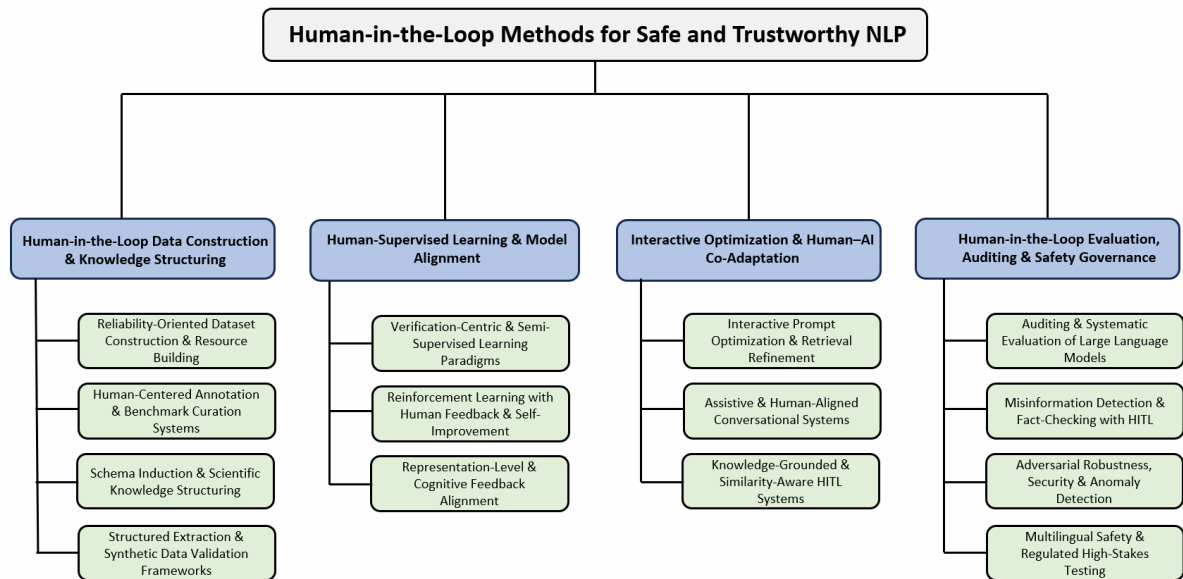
Human-in-the-Loop Methods for Safe and Trustworthy NLP

Human-in-the-Loop Data Construction & Knowledge Structuring

Reliability-Oriented Dataset Construction & Resource Building

Human-Centered Annotation & Benchmark Curation Systems

Schema Induction & Scientific Knowledge Structuring

Structured Extraction & Synthetic Data Validation Frameworks

Human-Supervised Learning & Model Alignment

Verification-Centric & Semi-Supervised Learning Paradigms

Reinforcement Learning with Human Feedback & Self-Improvement

Representation-Level & Cognitive Feedback Alignment

Interactive Optimization & Human–AI Co-Adaptation

Interactive Prompt Optimization & Retrieval Refinement

Assistive & Human-Aligned Conversational Systems

Knowledge-Grounded & Similarity-Aware HITL Systems

Human-in-the-Loop Evaluation, Auditing & Safety Governance

Auditing & Systematic Evaluation of Large Language Models

Misinformation Detection & Fact-Checking with HITL

Adversarial Robustness, Security & Anomaly Detection

Multilingual Safety & Regulated High-Stakes Testing